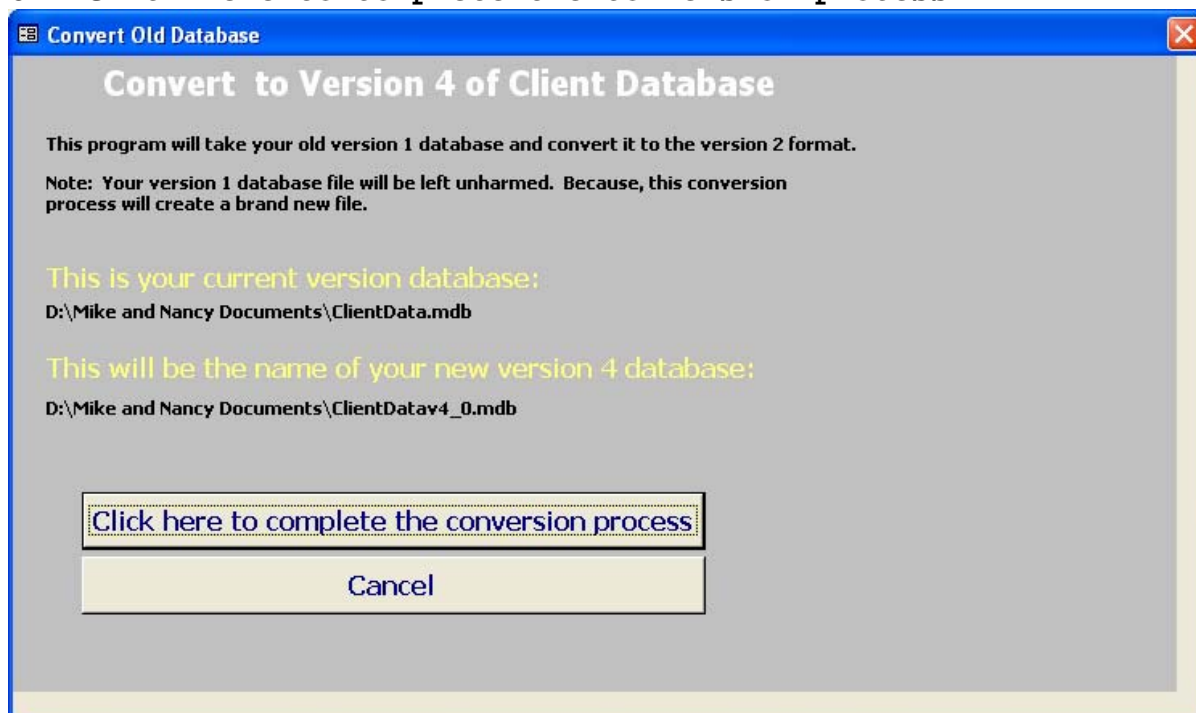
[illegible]

Convert Old Database

Convert to Version 4 of Client Database

This program will take your old version 1 database and convert it to the version 2 format.

Note: Your version 1 database file will be left unharmed. Because, this conversion process will create a brand new file.

This is your current version database:

D:\Mike and Nancy Documents\ClientData.mdb

This will be the name of your new version 4 database:

D:\Mike and Nancy Documents\ClientDatav4_0.mdb

Click here to complete the conversion process

Cancel